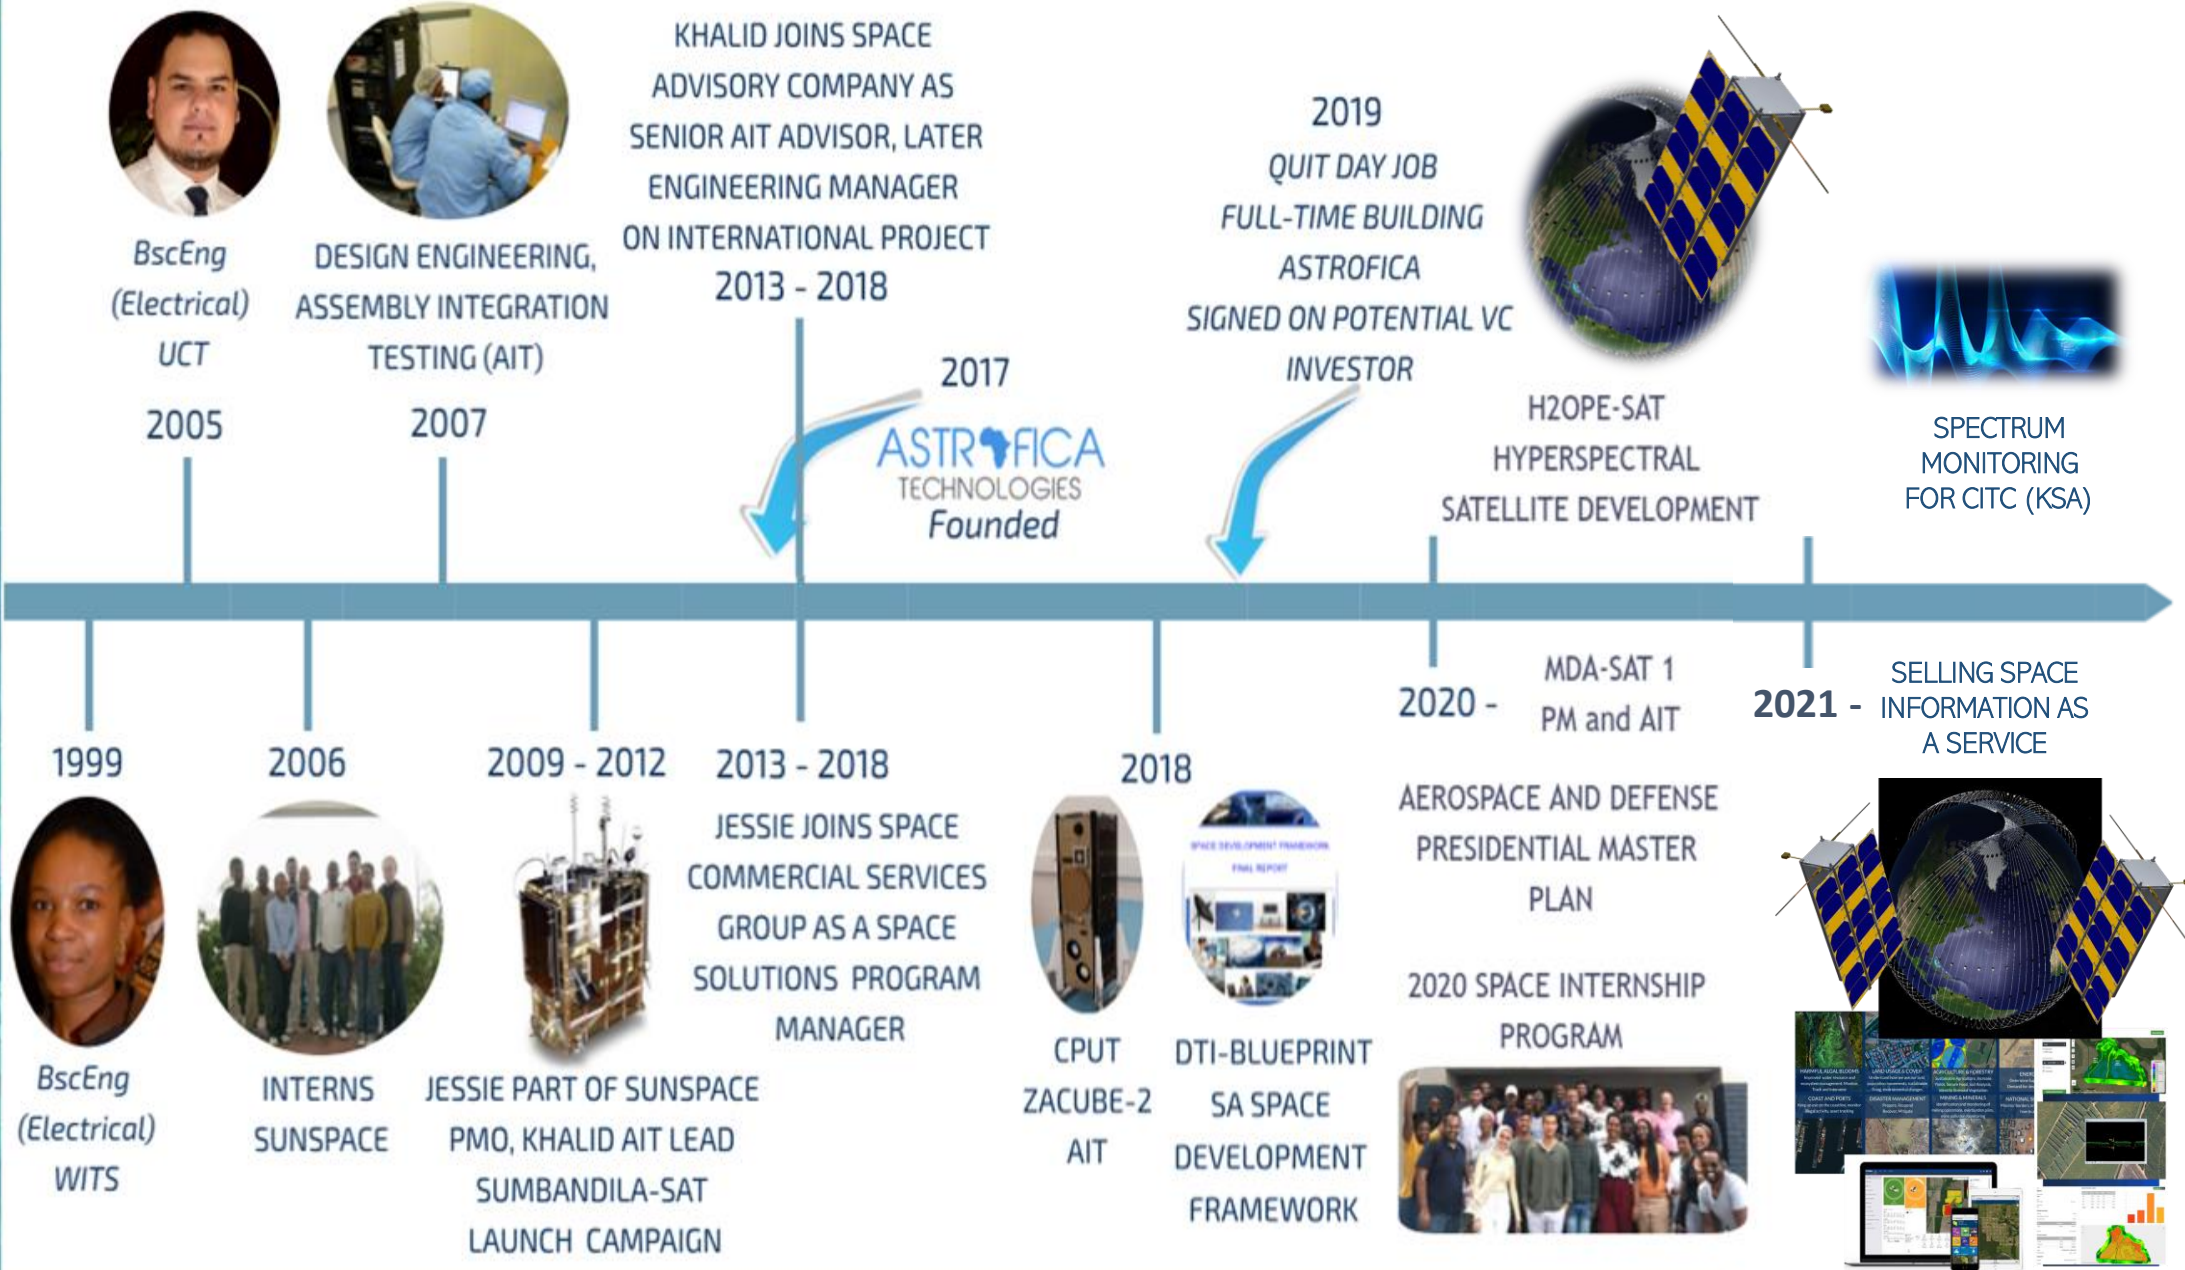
BscEng (Electrical) UCT

2005

DESIGN ENGINEERING, ASSEMBLY INTEGRATION TESTING (AIT)

2007

KHALID JOINS SPACE ADVISORY COMPANY AS SENIOR AIT ADVISOR, LATER ENGINEERING MANAGER ON INTERNATIONAL PROJECT

2013 - 2018

2017

ASTROFICA TECHNOLOGIES

Founded

2019

QUIT DAY JOB

FULL-TIME BUILDING ASTROFICA

SIGNED ON POTENTIAL VC INVESTOR

H2OPE-SAT HYPERSPECTRAL SATELLITE DEVELOPMENT

SPECTRUM MONITORING FOR CITC (KSA)

1999

BscEng (Electrical) WITS

2006

INTERNS SUNSPACE

2009 - 2012

JESSIE PART OF SUNSPACE PMO, KHALID AIT LEAD SUMBANDILA-SAT LAUNCH CAMPAIGN

2013 - 2018

JESSIE JOINS SPACE COMMERCIAL SERVICES GROUP AS A SPACE SOLUTIONS PROGRAM MANAGER

2018

CPUT ZACUBE-2 AIT

DTI-BLUEPRINT SA SPACE DEVELOPMENT FRAMEWORK

2020 -

MDA-SAT 1 PM and AIT

AEROSPACE AND DEFENSE PRESIDENTIAL MASTER PLAN

2020 SPACE INTERNSHIP PROGRAM

2021 -

SELLING SPACE INFORMATION AS A SERVICE